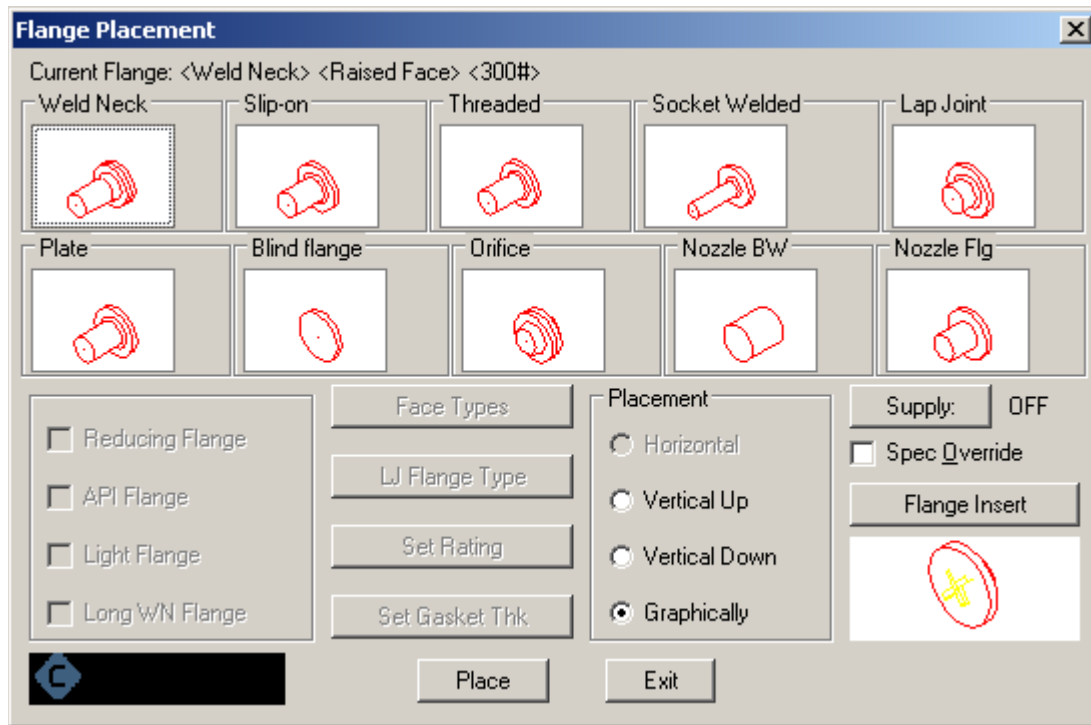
Flange Placement

X

Current Flange: <Weld Neck> <Raised Face> <300#>

Weld Neck

Slip-on

Threaded

Socket Welded

Lap Joint

Plate

Blind flange

Orifice

Nozzle BW

Nozzle Flg

Reducing Flange

API Flange

Light Flange

Long WN Flange

Face Types

LJ Flange Type

Set Rating

Set Gasket Thk

Placement

Horizontal

Vertical Up

Vertical Down

Graphically

Supply:

OFF

Spec Override

Flange Insert

Place

Exit